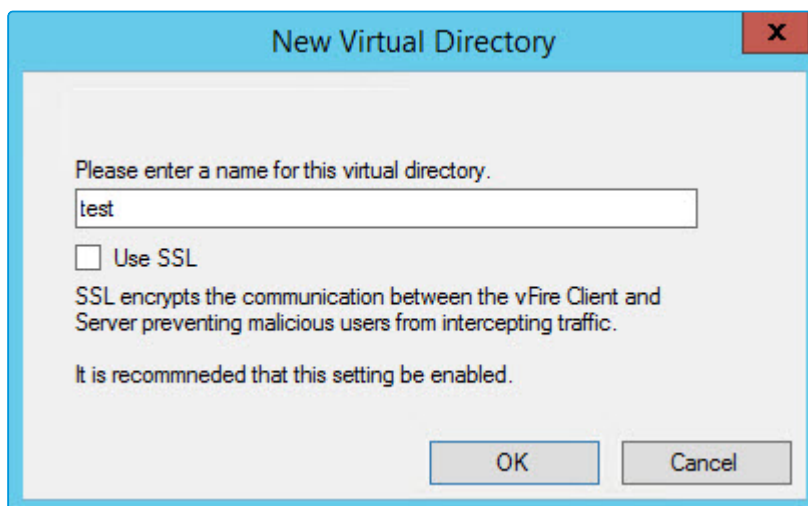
New Virtual Directory

x

Please enter a name for this virtual directory.

test

Use SSL

SSL encrypts the communication between the vFire Client and Server preventing malicious users from intercepting traffic.

It is recommneded that this setting be enabled.

OK

Cancel